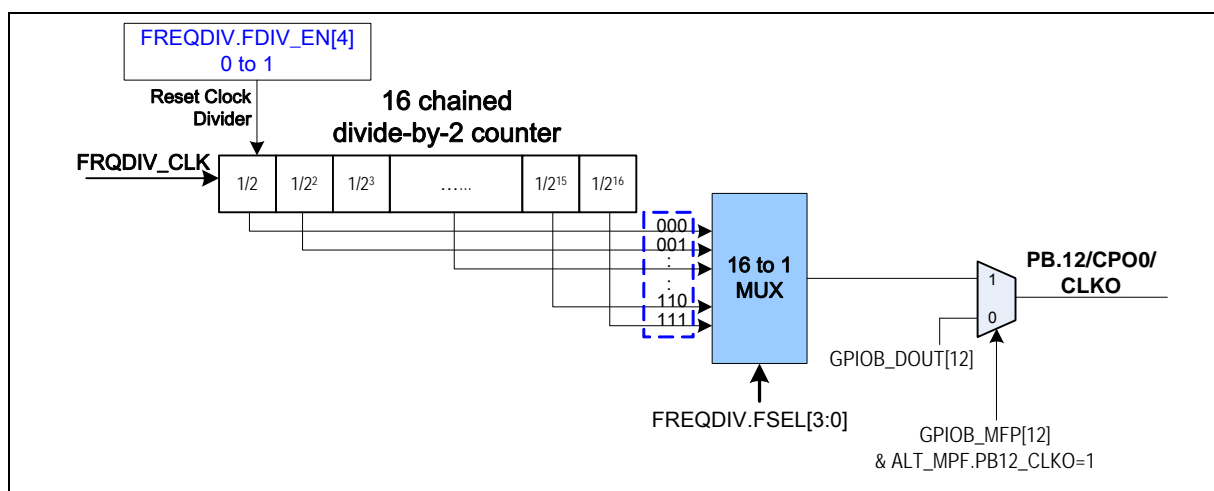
FREQDIV.FDIV_EN[4]
0 to 1

Reset Clock Divider

16 chained divide-by-2 counter

FRQDIV_CLK

| 1/2 | $1/2^2$ | $1/2^3$ | …… | $1/2^{15}$ | $1/2^{16}$ |
|---|---|---|---|---|---|

000
001
:
:
110
111

16 to 1 MUX

FREQDIV.FSEL[3:0]

1
0

PB.12/CPO0/ CLKO

GPIOB_DOUT[12]

GPIOB_MFP[12]
& ALT_MPF.PB12_CLKO=1